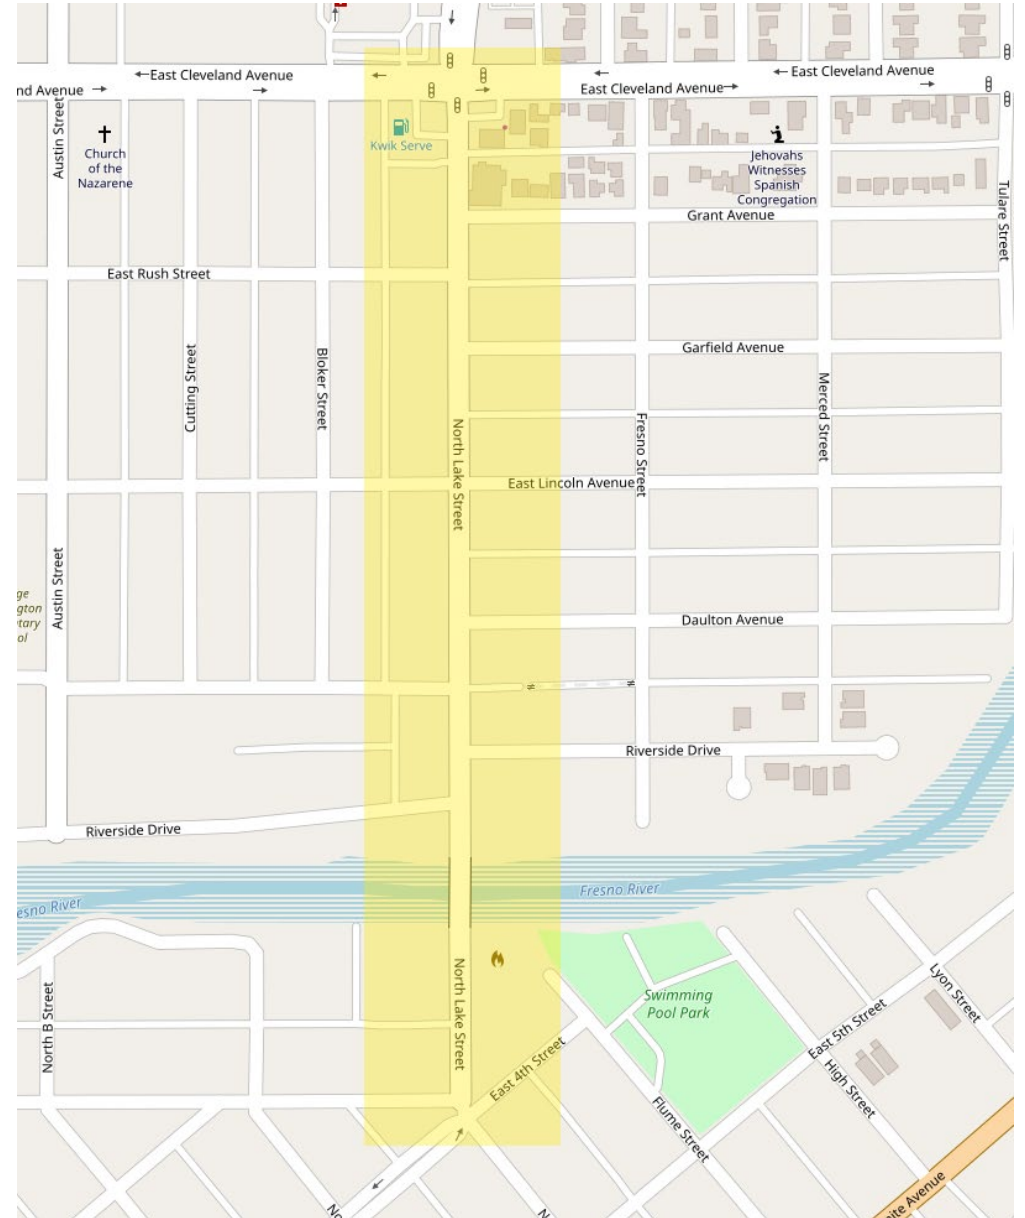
nd Avenue →
← East Cleveland Avenue
→
←
→
←
East Cleveland Avenue →
← East Cleveland Avenue
→
Austin Street
Church of the Nazarene
Kwik Serve
Jehovahs Witnesses Spanish Congregation
Tulare Street
Grant Avenue
East Rush Street
Garfield Avenue
Cutting Street
Bloker Street
North Lake Street
Fresno Street
Merced Street
East Lincoln Avenue
Austin Street
ge
gton
tary
ol
Daulton Avenue
Riverside Drive
Riverside Drive
Fresno River
esno River
North B Street
North Lake Street
Swimming Pool Park
Lyon Street
East 5th Street
High Street
East 4th Street
Flume Street
ite Avenue
No
N